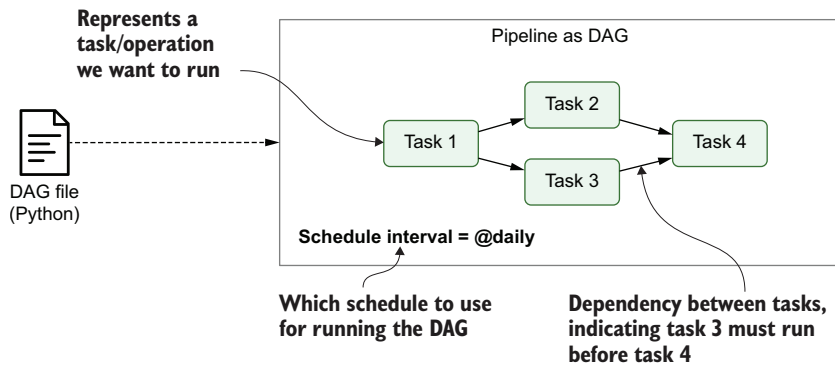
Represents a task/operation we want to run

Pipeline as DAG

Task 1

Task 2

Task 3

Task 4

DAG file (Python)

Schedule interval = @daily

Which schedule to use for running the DAG

Dependency between tasks, indicating task 3 must run before task 4